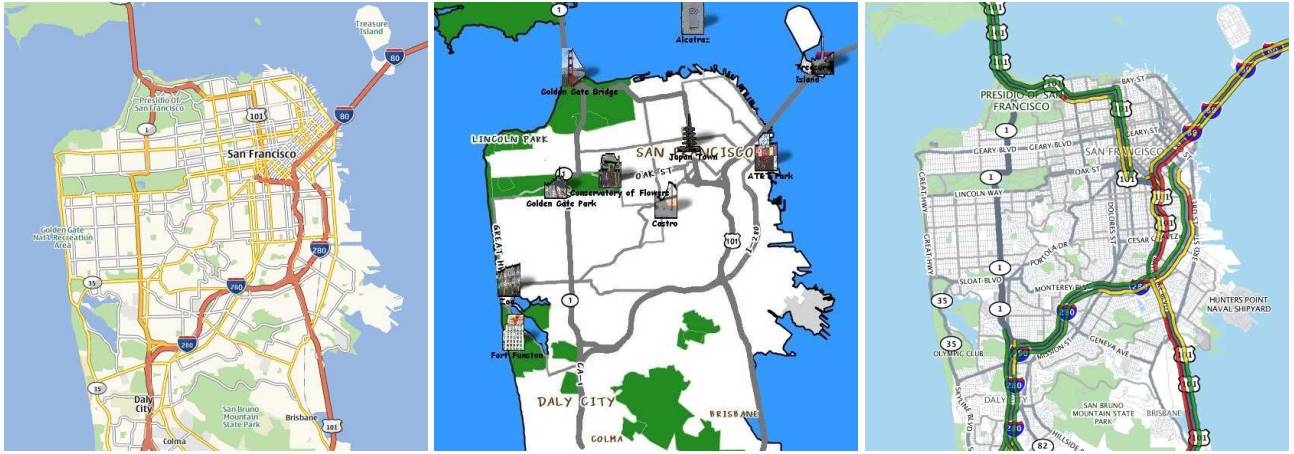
Treasure Island
80
80
Presidio of San Francisco
101
1
San Francisco
Golden Gate Nat'l Recreation Area
280
280
35
280
35
Daly City
San Bruno Mountain State Park
Brisbane
101
Colma

1
Alcatraz
Treasure Island
Golden Gate Bridge
LINCOLN PARK
SAN FRANCISCO
Japan Town
AT&T Park
OAK ST
Conservatory of Flowers
Golden Gate Park
Castro
101
GREAT HWY
Zoo
1
Fort Funston
DALY CITY
BRISBANE
COLMA

1
101
PRESIDIO OF SAN FRANCISCO
BAY ST
1
80
GEARY BLVD
GEARY BLVD
SAN FRANCISCO
1
LINCOLN WAY
OAK ST
101
GREAT HWY
DOLORES ST
CESAR CHAVEZ
PORTOLA DR
1
SLOAT BLVD
MONTEREY BLVD
HUNTERS POINT NAVAL SHIPYARD
35
1
280
35
OLYMPIC CLUB
MISSION ST
GENEVA AVE
101
280
DALY
SAN BRUNO MOUNTAIN STATE PARK
BRISBANE
82
SKYLINE BLVD
HILLSIDE BLVD